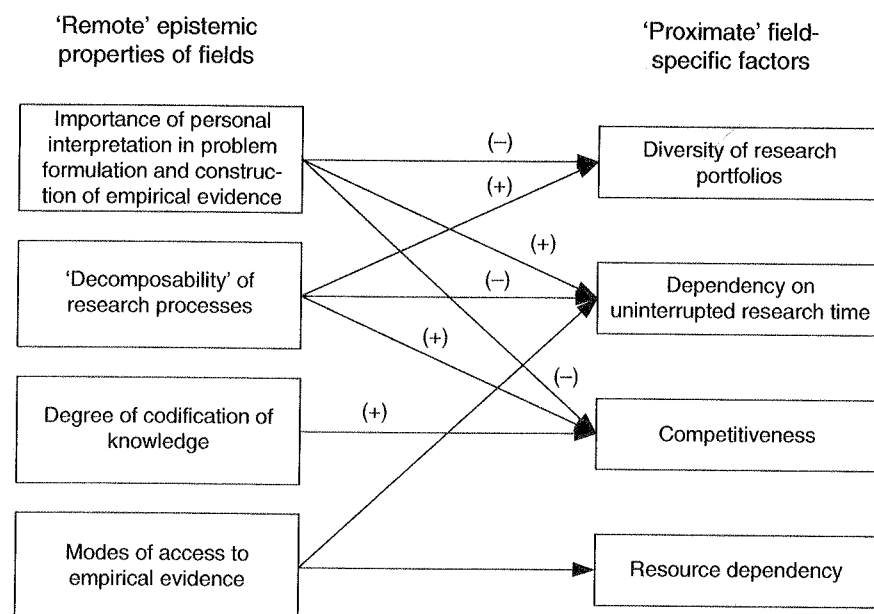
'Remote' epistemic properties of fields

'Proximate' field-specific factors

Importance of personal interpretation in problem formulation and construction of empirical evidence

'Decomposability' of research processes

Degree of codification of knowledge

Modes of access to empirical evidence

(–)

(+)

(+)

(–)

(+)

(–)

(+)

Diversity of research portfolios

Dependency on uninterrupted research time

Competitiveness

Resource dependency